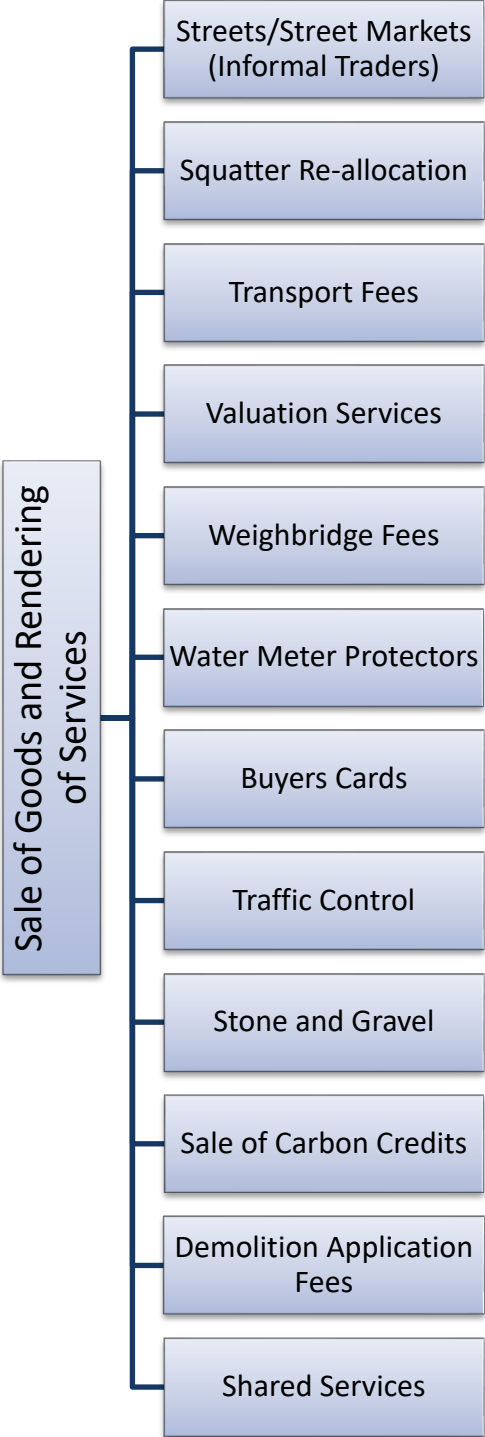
Sale of Goods and Rendering of Services

Streets/Street Markets (Informal Traders)

Squatter Re-allocation

Transport Fees

Valuation Services

Weighbridge Fees

Water Meter Protectors

Buyers Cards

Traffic Control

Stone and Gravel

Sale of Carbon Credits

Demolition Application Fees

Shared Services